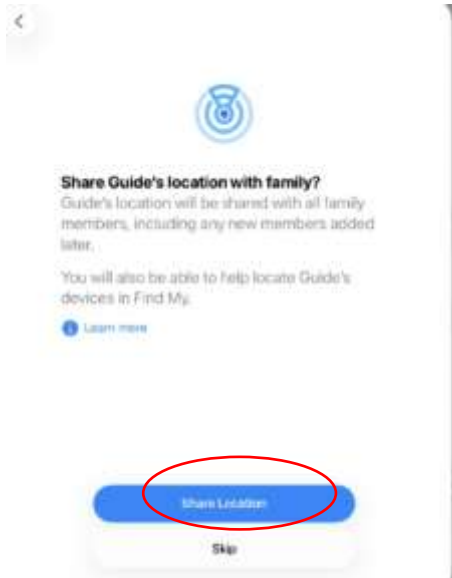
Share Guide's location with family?

Guide's location will be shared with all family members, including any new members added later.

You will also be able to help locate Guide's devices in Find My.

Learn more

Share Location

Skip